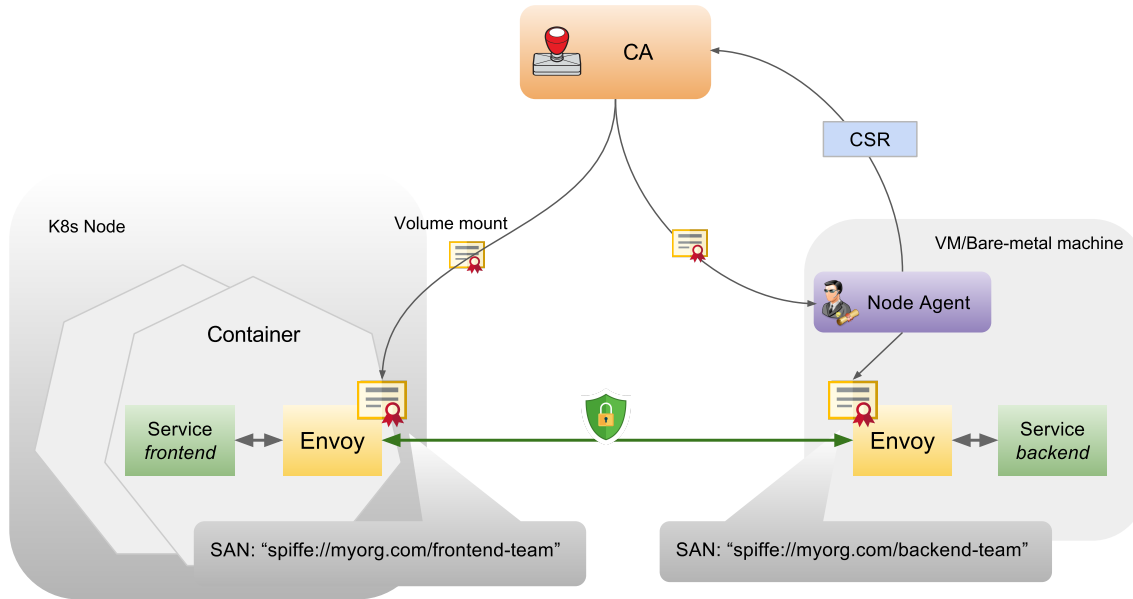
CA

CSR

K8s Node

Volume mount

VM/Bare-metal machine

Container

Node Agent

Service
*frontend*

Envoy

Envoy

Service
*backend*

SAN: “spiffe://myorg.com/frontend-team”

SAN: “spiffe://myorg.com/backend-team”